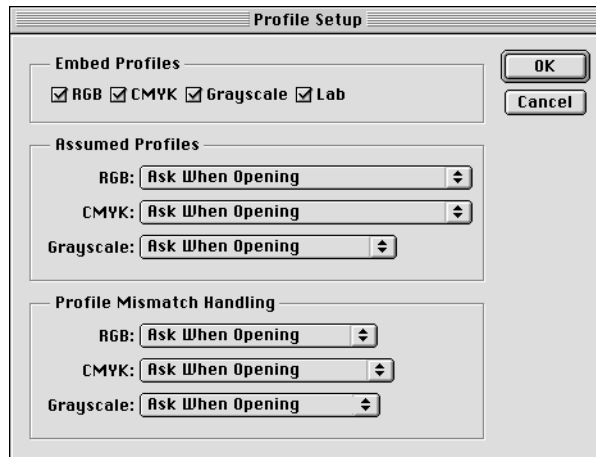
Profile Setup

Embed Profiles

☑ RGB ☑ CMYK ☑ Grayscale ☑ Lab

OK

Cancel

Assumed Profiles

RGB: Ask When Opening

CMYK: Ask When Opening

Grayscale: Ask When Opening

Profile Mismatch Handling

RGB: Ask When Opening

CMYK: Ask When Opening

Grayscale: Ask When Opening